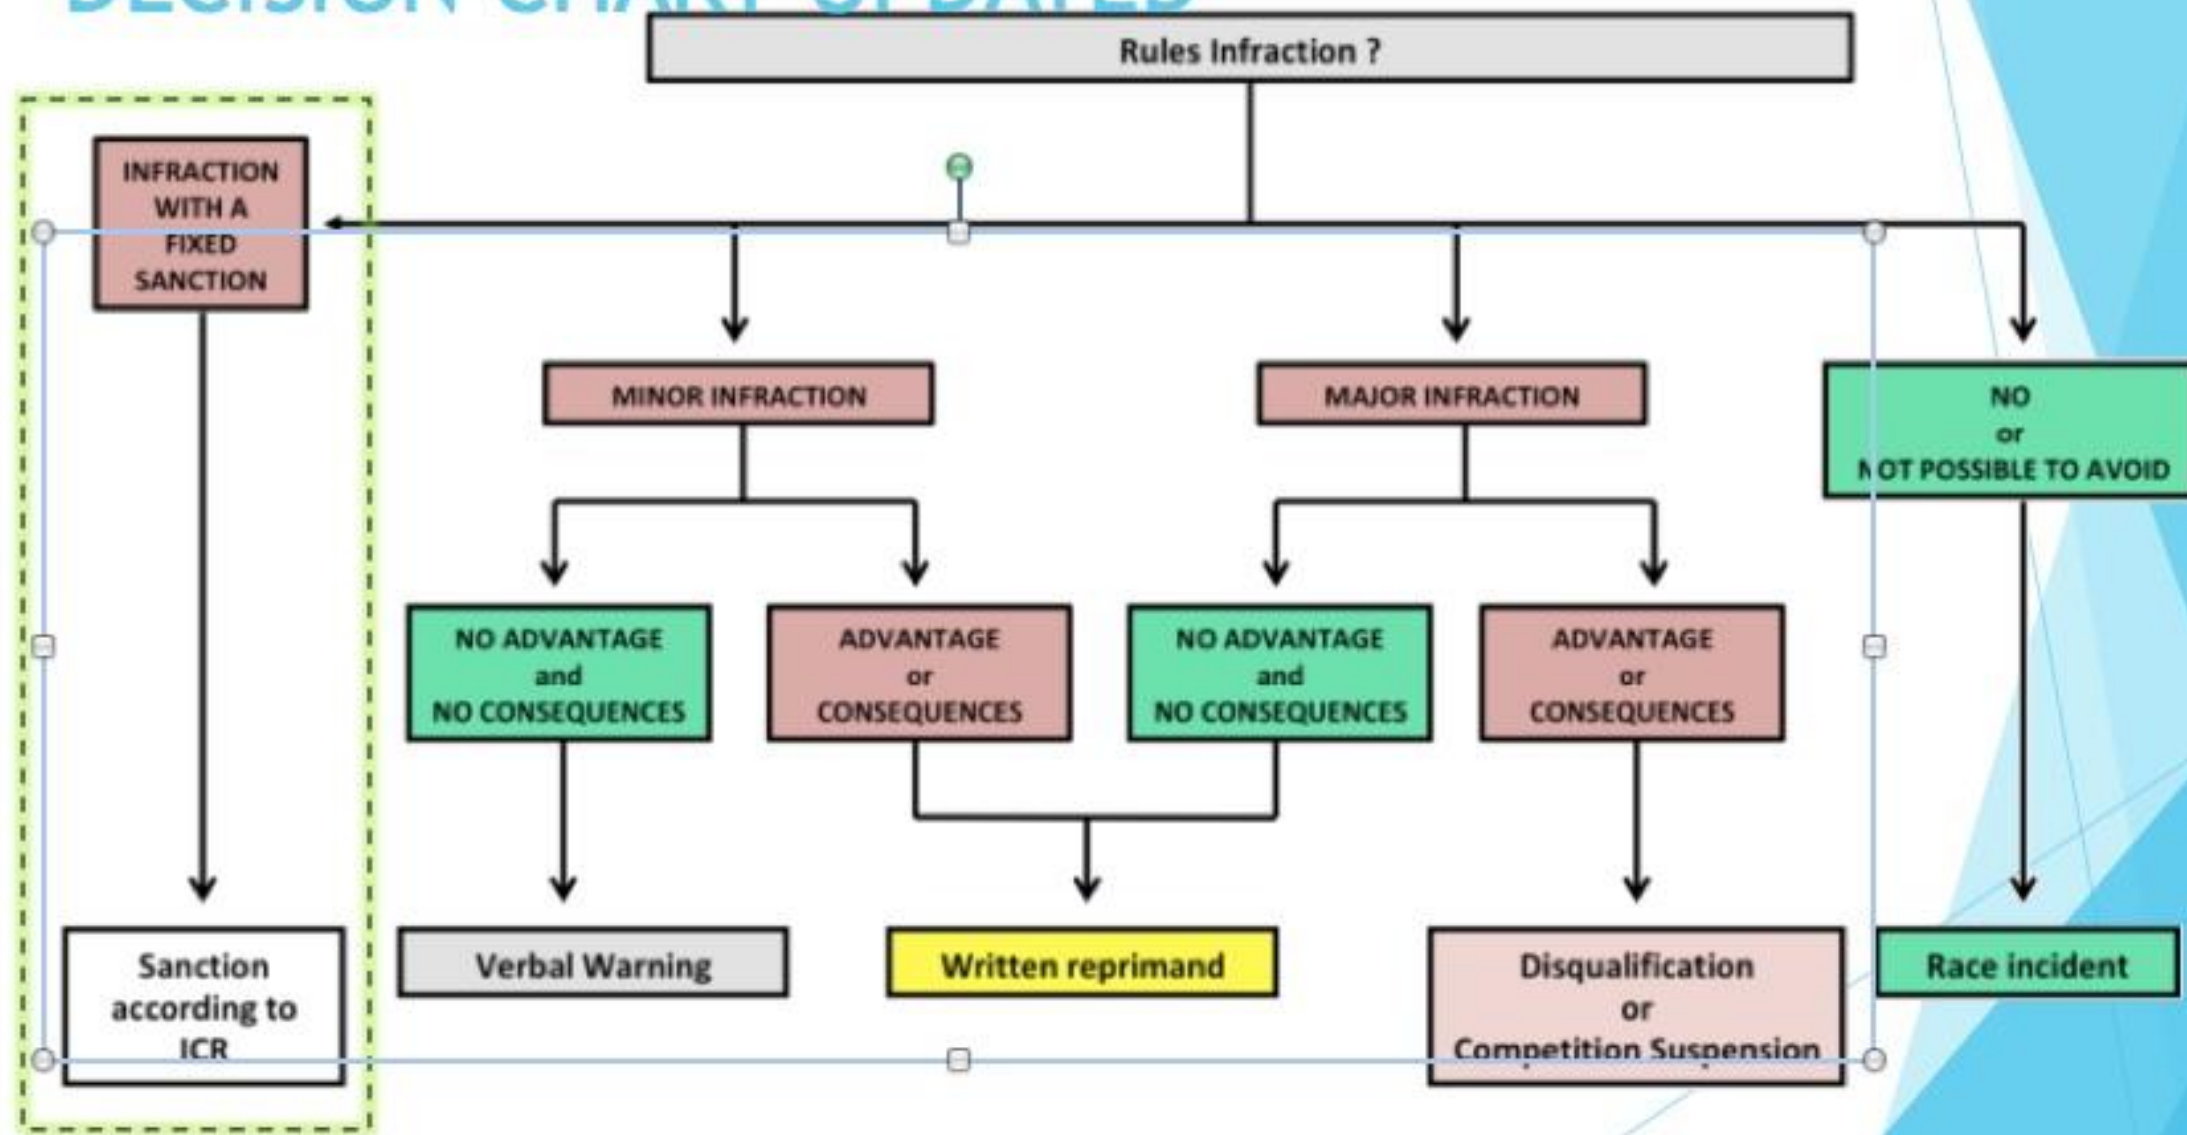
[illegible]

Rules Infraction ?

INFRACTION WITH A FIXED SANCTION

MINOR INFRACTION

MAJOR INFRACTION

NO or NOT POSSIBLE TO AVOID

NO ADVANTAGE and NO CONSEQUENCES

ADVANTAGE or CONSEQUENCES

NO ADVANTAGE and NO CONSEQUENCES

ADVANTAGE or CONSEQUENCES

Sanction according to ICR

Verbal Warning

Written reprimand

Disqualification or Competition Suspension

Race incident